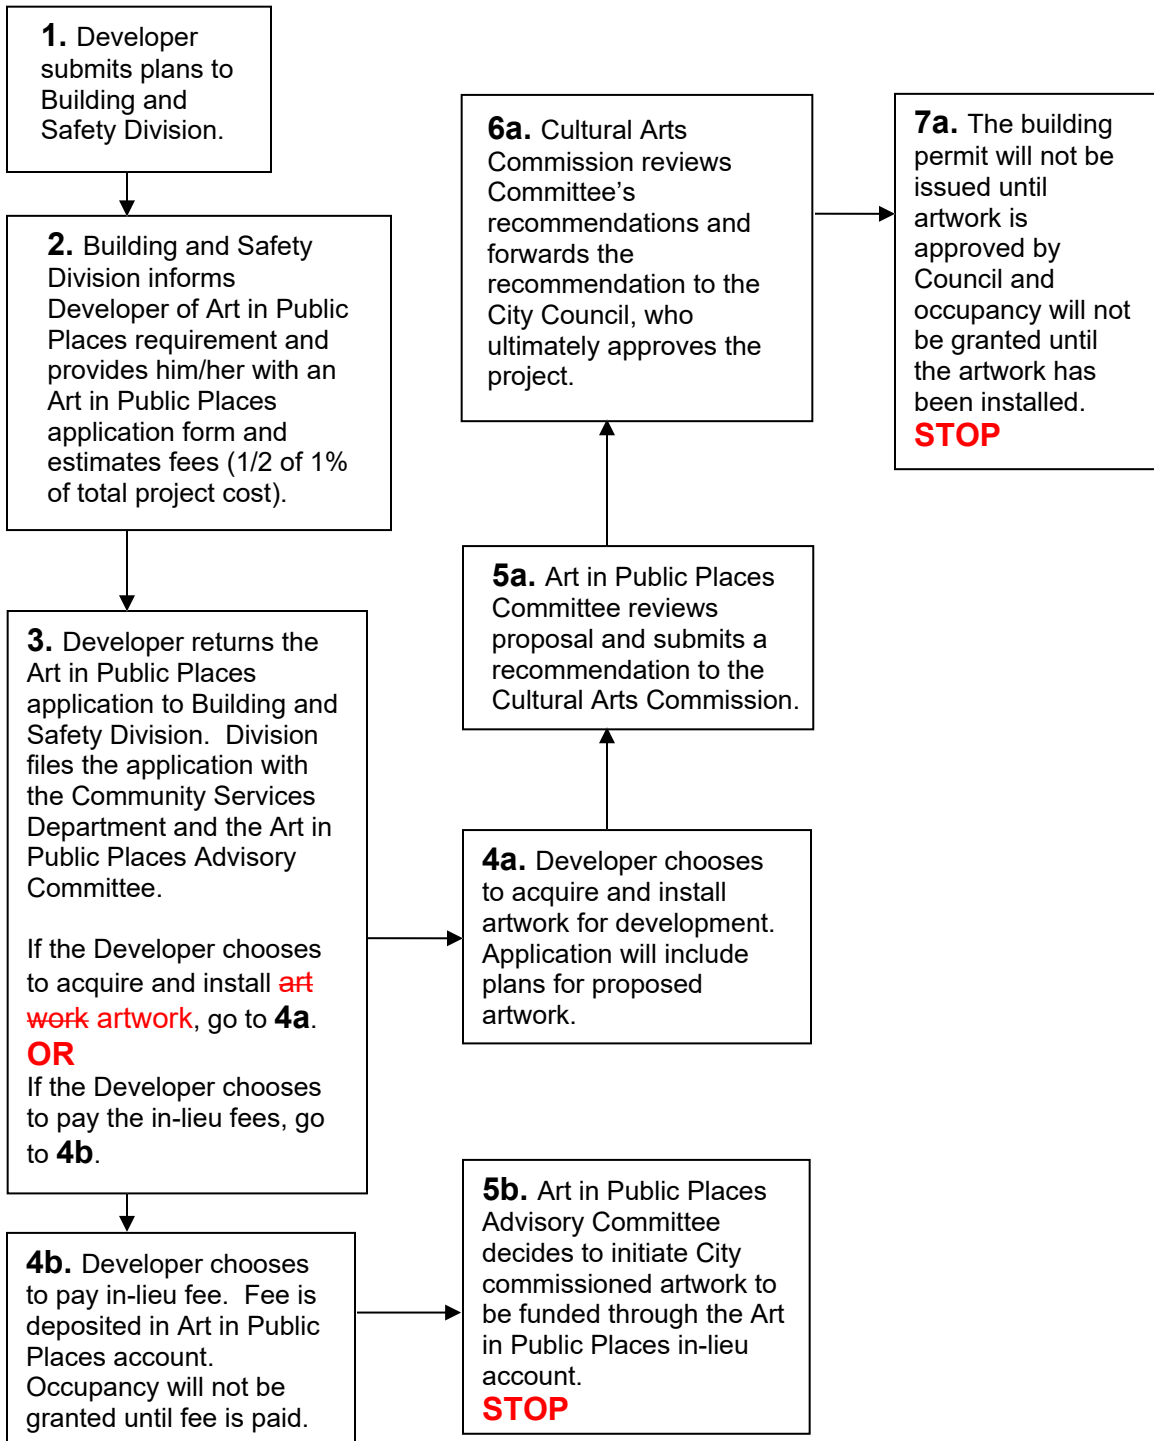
**1.** Developer submits plans to Building and Safety Division.

**2.** Building and Safety Division informs Developer of Art in Public Places requirement and provides him/her with an Art in Public Places application form and estimates fees (1/2 of 1% of total project cost).

**3.** Developer returns the Art in Public Places application to Building and Safety Division. Division files the application with the Community Services Department and the Art in Public Places Advisory Committee.

If the Developer chooses to acquire and install ~~art work~~ artwork, go to **4a**.
**OR**
If the Developer chooses to pay the in-lieu fees, go to **4b**.

**4b.** Developer chooses to pay in-lieu fee. Fee is deposited in Art in Public Places account. Occupancy will not be granted until fee is paid.

**6a.** Cultural Arts Commission reviews Committee's recommendations and forwards the recommendation to the City Council, who ultimately approves the project.

**7a.** The building permit will not be issued until artwork is approved by Council and occupancy will not be granted until the artwork has been installed.
**STOP**

**5a.** Art in Public Places Committee reviews proposal and submits a recommendation to the Cultural Arts Commission.

**4a.** Developer chooses to acquire and install artwork for development. Application will include plans for proposed artwork.

**5b.** Art in Public Places Advisory Committee decides to initiate City commissioned artwork to be funded through the Art in Public Places in-lieu account.
**STOP**